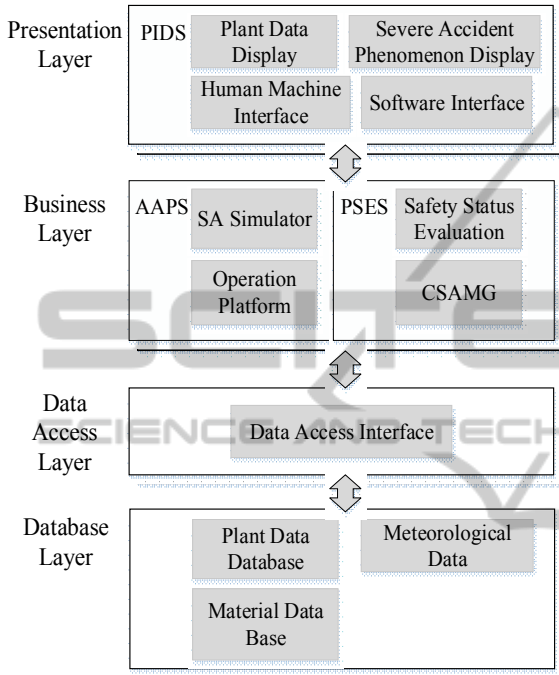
Presentation Layer

PIDS

Plant Data Display

Severe Accident Phenomenon Display

Human Machine Interface

Software Interface

Business Layer

AAPS

SA Simulator

Operation Platform

PSES

Safety Status Evaluation

CSAMG

Data Access Layer

Data Access Interface

Database Layer

Plant Data Database

Meteorological Data

Material Data Base

SCIENCE AND TECHNOLOGY